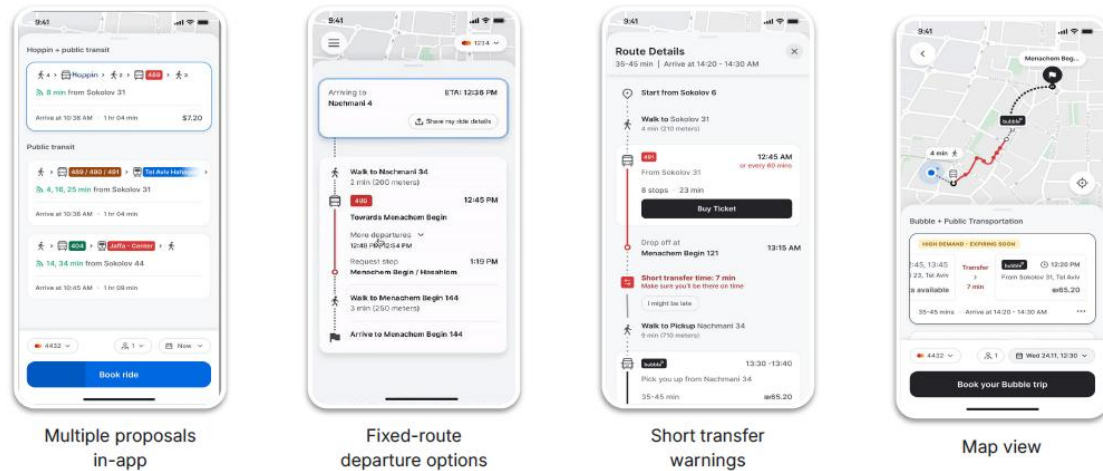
9:41

Hoppin + public transit

4 > Hoppin > 2 > 480 > 3

8 min from Sokolov 31

Arrive at 10:36 AM · 1 hr 04 min $7.20

Public transit

> 459 / 480 / 491 > Tel Aviv Hahagana

4, 16, 25 min from Sokolov 31

Arrive at 10:36 AM · 1 hr 04 min

> 404 > Jaffa - Center >

14, 34 min from Sokolov 44

Arrive at 10:45 AM · 1 hr 09 min

4432 1 Now

Book ride

Multiple proposals in-app

9:41

1234

Arriving to Nachmani 4

ETA: 12:36 PM

Share my ride details

Walk to Nachmani 34
2 min (200 meters)

430 12:45 PM

Towards Menachem Begin

More departures
12:48 PM 12:54 PM

Request stop 1:19 PM
Menachem Begin / Hasahlom

Walk to Menachem Begin 144
3 min (250 meters)

Arrive to Menachem Begin 144

Fixed-route departure options

9:41

Route Details

35-45 min | Arrive at 14:20 - 14:30 AM

Start from Sokolov 6

Walk to Sokolov 31
4 min (210 meters)

491 12:45 AM
or every 40 mins

From Sokolov 31

8 stops · 23 min

Buy Ticket

Drop off at
Menachem Begin 121 13:15 AM

Short transfer time: 7 min
Make sure you'll be there on time

I might be late

Walk to Pickup Nachmani 34
9 min (710 meters)

bubble 13:30 -13:40

Pick you up from Nachmani 34

35-45 min ₪65.20

Short transfer warnings

9:41

Menachem Beg...

bubble

4 min

Bubble + Public Transportation

HIGH DEMAND · EXPIRING SOON

:45, 13:45
25, Tel Aviv
s available

Transfer
7 min

bubble 12:20 PM
From Sokolov 31, Tel Aviv
₪65.20

35-45 mins · Arrive at 14:20 - 14:30 AM

4432 1 Wed 24.11, 12:30

Book your Bubble trip

Map view